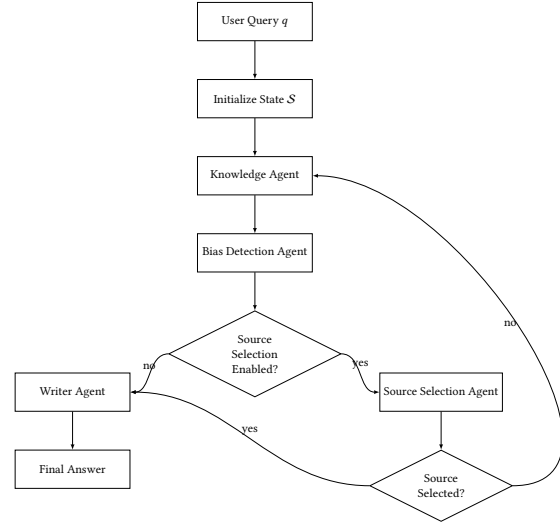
User Query $q$

Initialize State $\mathcal{S}$

Knowledge Agent

Bias Detection Agent

Source Selection Enabled?

no

yes

Writer Agent

Source Selection Agent

yes

no

Final Answer

Source Selected?